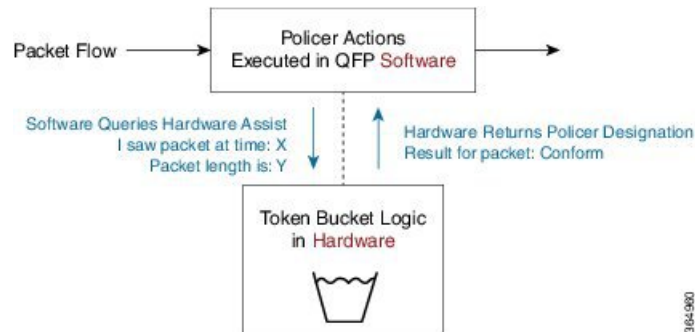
Packet Flow

Policer Actions Executed in QFP Software

Software Queries Hardware Assist
I saw packet at time: X
Packet length is: Y

Hardware Returns Policer Designation
Result for packet: Conform

Token Bucket Logic in Hardware

384960